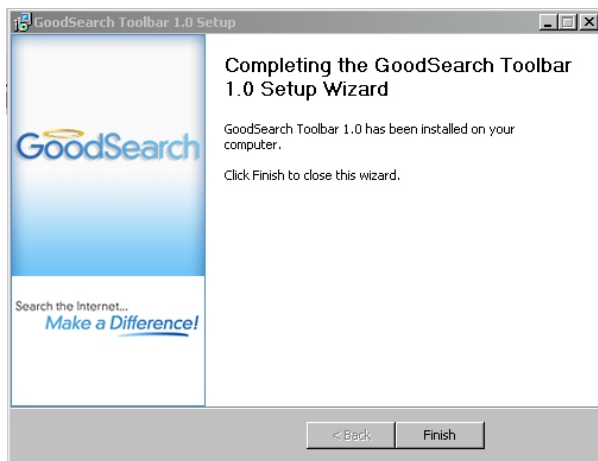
GoodSearch Toolbar 1.0 Setup

GoodSearch

Search the Internet...
Make a Difference!

Completing the GoodSearch Toolbar 1.0 Setup Wizard

GoodSearch Toolbar 1.0 has been installed on your computer.

Click Finish to close this wizard.

< Back
Finish